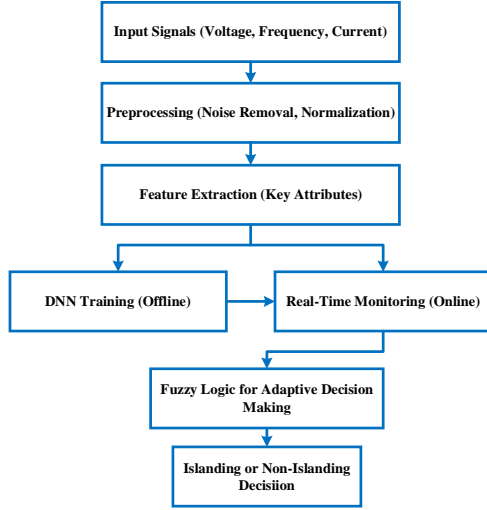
Input Signals (Voltage, Frequency, Current)

Preprocessing (Noise Removal, Normalization)

Feature Extraction (Key Attributes)

DNN Training (Offline)

Real-Time Monitoring (Online)

Fuzzy Logic for Adaptive Decision Making

Islanding or Non-Islanding Decisiion